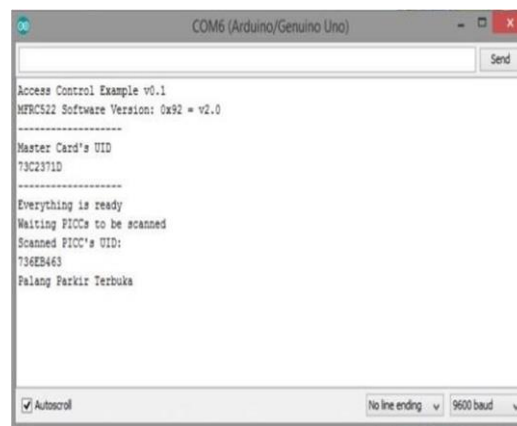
COM6 (Arduino/Genuino Uno)

Send

Access Control Example v0.1
MFRC522 Software Version: 0x92 = v2.0
-------------------
Master Card's UID
73C2371D
-------------------
Everything is ready
Waiting PICCs to be scanned
Scanned PICC's UID:
736EB463
Palang Parkir Terbuka

Autoscroll

No line ending

9600 baud